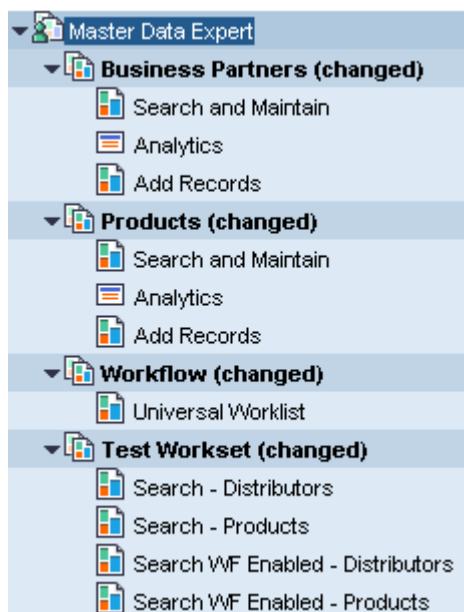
Master Data Expert
Business Partners (changed)
Search and Maintain
Analytics
Add Records
Products (changed)
Search and Maintain
Analytics
Add Records
Workflow (changed)
Universal Worklist
Test Workset (changed)
Search - Distributors
Search - Products
Search WF Enabled - Distributors
Search WF Enabled - Products